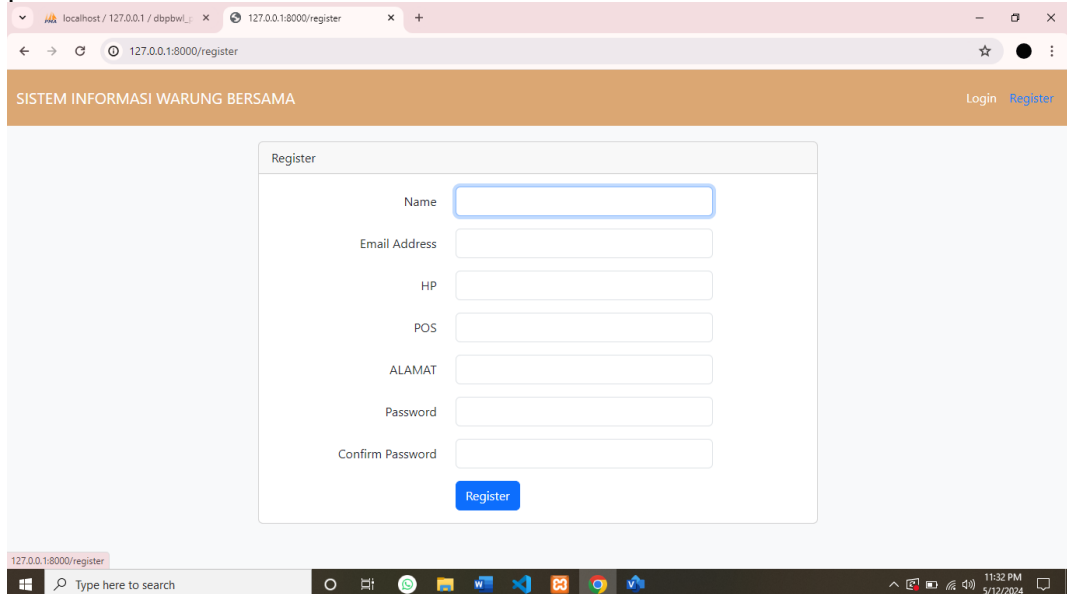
localhost / 127.0.0.1 / dbpbwl_ ×
127.0.0.1:8000/register ×
+

127.0.0.1:8000/register

SISTEM INFORMASI WARUNG BERSAMA

Login Register

Register

Name

Email Address

HP

POS

ALAMAT

Password

Confirm Password

Register

127.0.0.1:8000/register

Type here to search

11:32 PM
5/12/2024